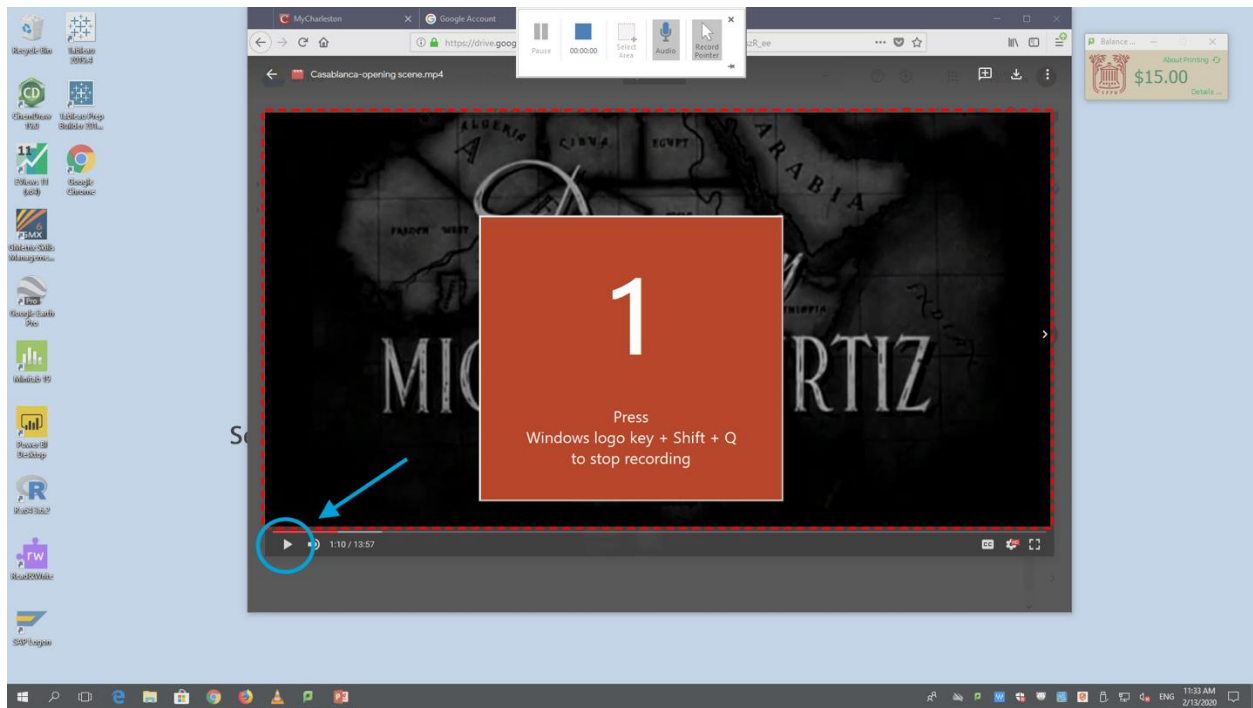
Recycle Bin
Tableau 2019.4
ChemDraw 19.0
Tableau Prep Builder 201...
EViews 11 (x64)
Google Chrome
Global-mx Skills Manageme...
Google Earth Pro
Minitab 19
Power BI Desktop
RxSE 3.6.2
Read&Write
SAP Logon

MyCharleston
Google Account
https://drive.goog
zR_ee
Pause
00:00:00
Select Area
Audio
Record Pointer

Casablanca-opening scene.mp4

ALGERIA
LIBYA
EGYPT
ARABIA
MIC
RTIZ

1
Press
Windows logo key + Shift + Q
to stop recording

Sc
1:10 / 13:57

Balance ...
About Printing
$15.00
Details ...

ENG
11:33 AM
2/13/2020